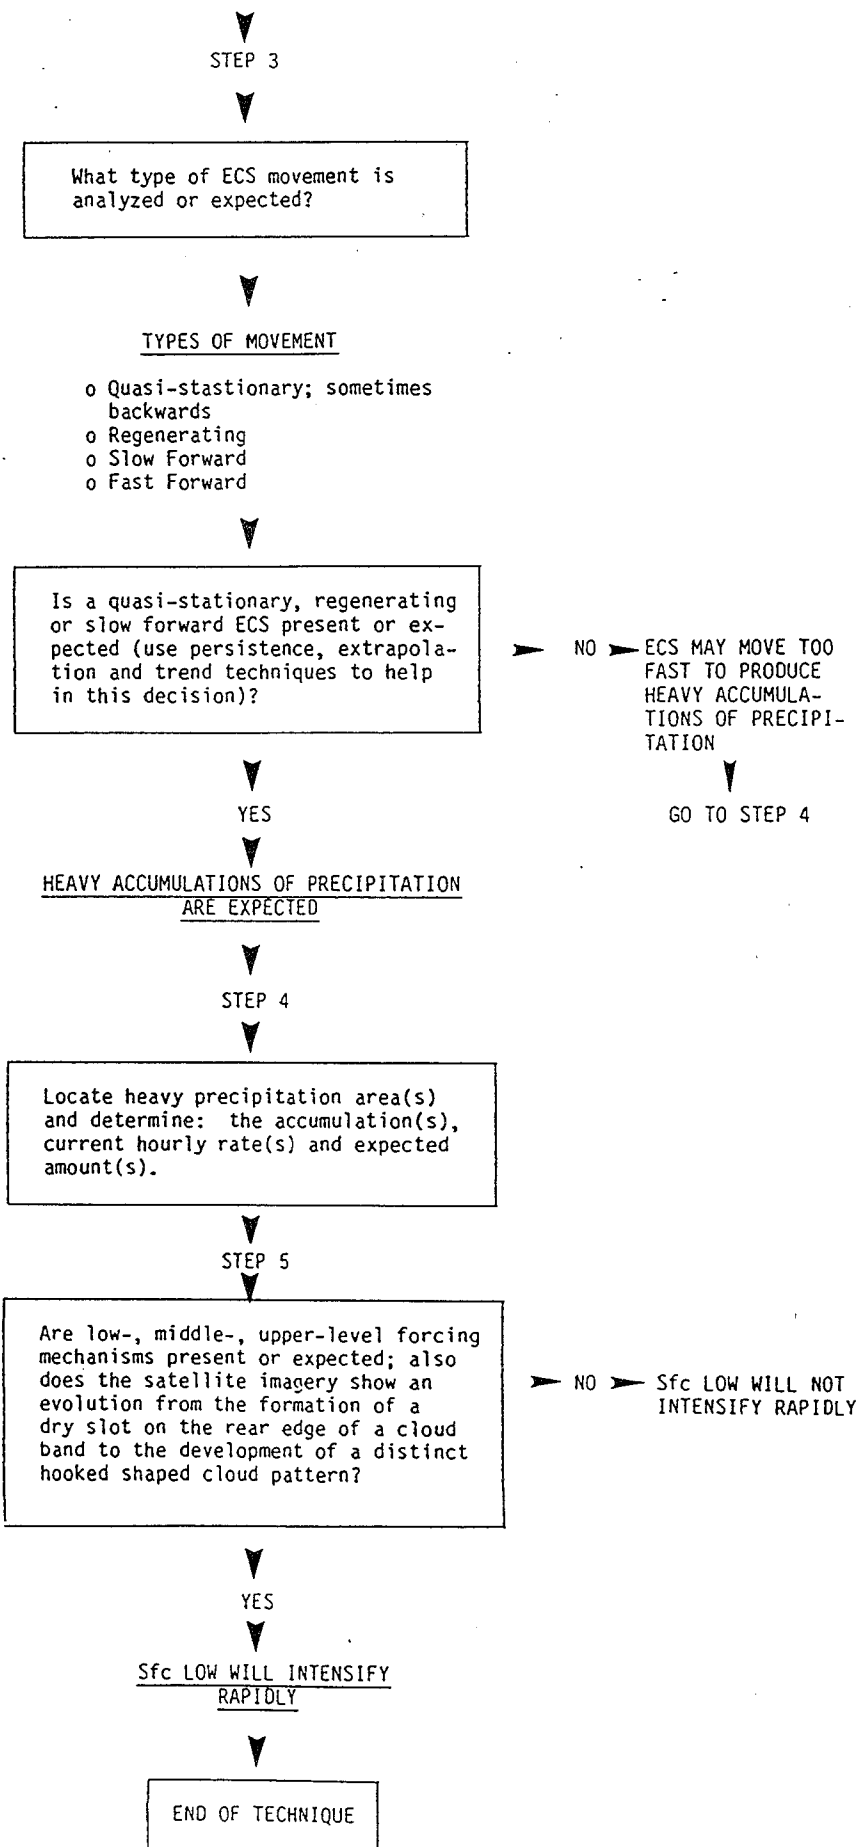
STEP 3

What type of ECS movement is analyzed or expected?

TYPES OF MOVEMENT

o Quasi-stastionary; sometimes backwards
o Regenerating
o Slow Forward
o Fast Forward

Is a quasi-stationary, regenerating or slow forward ECS present or expected (use persistence, extrapolation and trend techniques to help in this decision)?

NO ECS MAY MOVE TOO FAST TO PRODUCE HEAVY ACCUMULATIONS OF PRECIPITATION

GO TO STEP 4

YES

HEAVY ACCUMULATIONS OF PRECIPITATION ARE EXPECTED

STEP 4

Locate heavy precipitation area(s) and determine: the accumulation(s), current hourly rate(s) and expected amount(s).

STEP 5

Are low-, middle-, upper-level forcing mechanisms present or expected; also does the satellite imagery show an evolution from the formation of a dry slot on the rear edge of a cloud band to the development of a distinct hooked shaped cloud pattern?

NO Sfc LOW WILL NOT INTENSIFY RAPIDLY

YES

Sfc LOW WILL INTENSIFY RAPIDLY

END OF TECHNIQUE